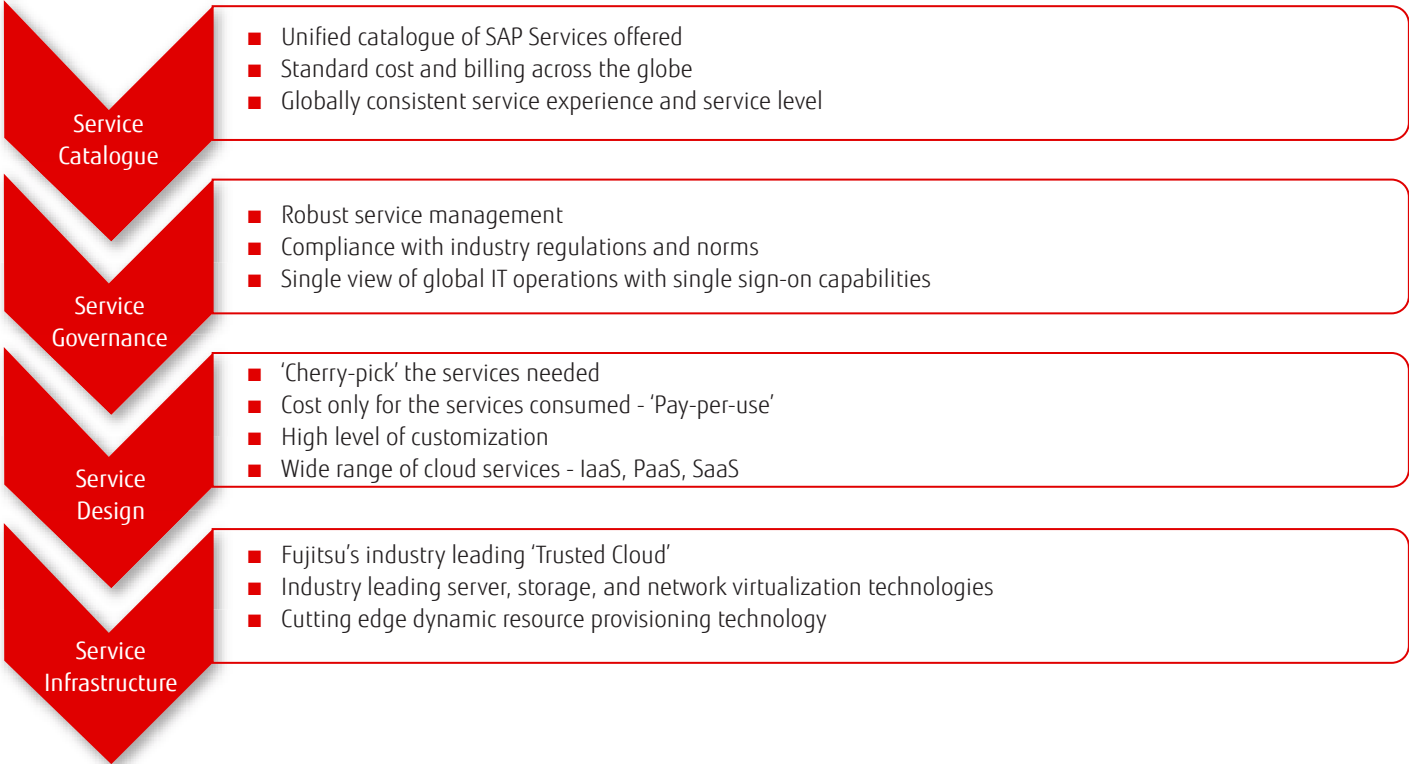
Service Catalogue

■ Unified catalogue of SAP Services offered
■ Standard cost and billing across the globe
■ Globally consistent service experience and service level

Service Governance

■ Robust service management
■ Compliance with industry regulations and norms
■ Single view of global IT operations with single sign-on capabilities

Service Design

■ 'Cherry-pick' the services needed
■ Cost only for the services consumed - 'Pay-per-use'
■ High level of customization
■ Wide range of cloud services - IaaS, PaaS, SaaS

Service Infrastructure

■ Fujitsu's industry leading 'Trusted Cloud'
■ Industry leading server, storage, and network virtualization technologies
■ Cutting edge dynamic resource provisioning technology